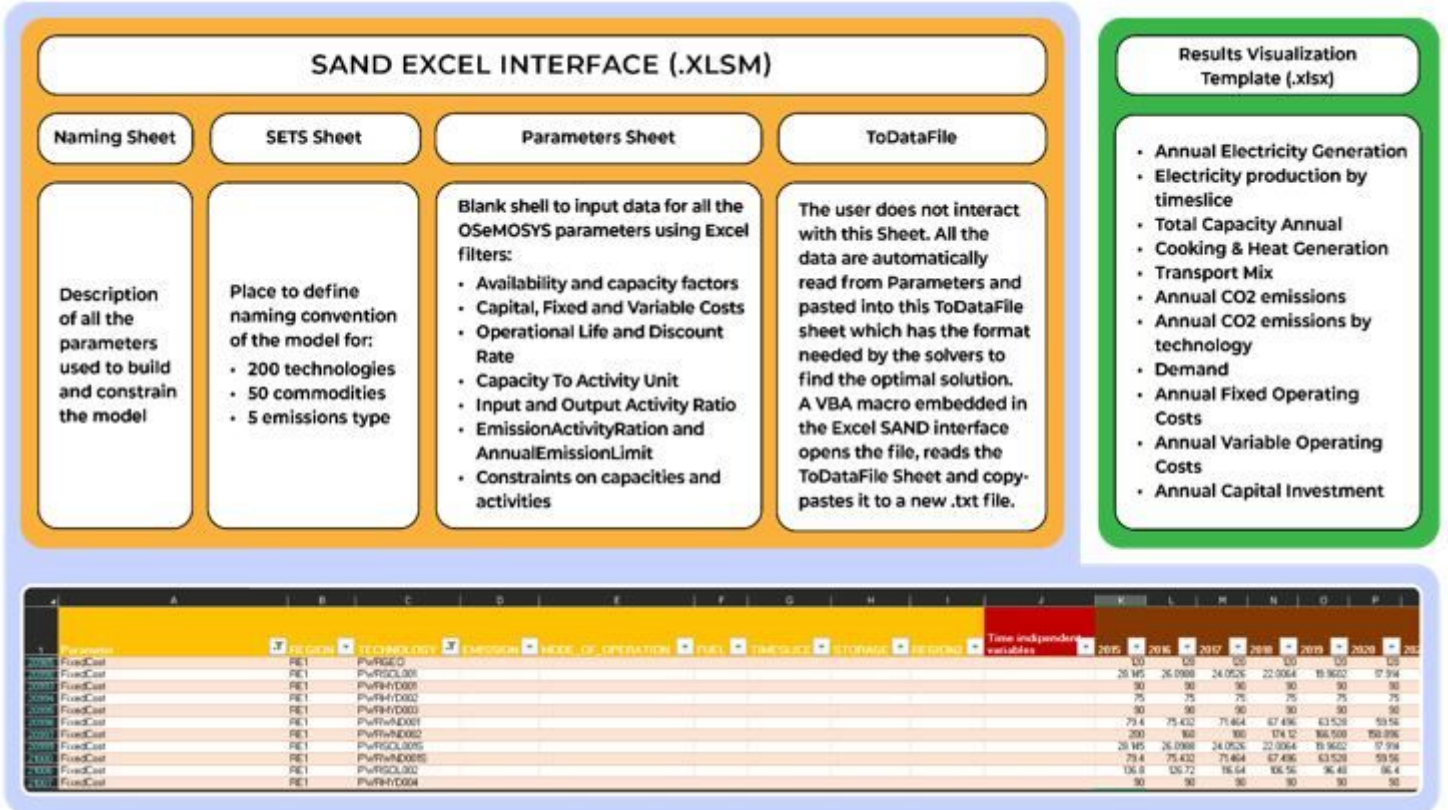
SAND EXCEL INTERFACE (.XLSM)

Naming Sheet

SETS Sheet

Parameters Sheet

ToDataFile

Description of all the parameters used to build and constrain the model

Place to define naming convention of the model for:
• 200 technologies
• 50 commodities
• 5 emissions type

Blank shell to input data for all the OSeMOSYS parameters using Excel filters:
• Availability and capacity factors
• Capital, Fixed and Variable Costs
• Operational Life and Discount Rate
• Capacity To Activity Unit
• Input and Output Activity Ratio
• EmissionActivityRation and AnnualEmissionLimit
• Constraints on capacities and activities

The user does not interact with this Sheet. All the data are automatically read from Parameters and pasted into this ToDataFile sheet which has the format needed by the solvers to find the optimal solution. A VBA macro embedded in the Excel SAND interface opens the file, reads the ToDataFile Sheet and copy-pastes it to a new .txt file.

Results Visualization Template (.xlsx)

• Annual Electricity Generation
• Electricity production by timeslice
• Total Capacity Annual
• Cooking & Heat Generation
• Transport Mix
• Annual CO2 emissions
• Annual CO2 emissions by technology
• Demand
• Annual Fixed Operating Costs
• Annual Variable Operating Costs
• Annual Capital Investment

| A | B | C | D | E | F | G | H | I | J | K | L | M | N | O | P |
|---|---|---|---|---|---|---|---|---|---|---|---|---|---|---|---|
| Parameter | REGION | TECHNOLOGY | EMISSION | MODE_OF_OPERATION | FUEL | TIMESLICE | STORAGE | REGION2 | Time independent variables | 2015 | 2016 | 2017 | 2018 | 2019 | 2020 |
| FixedCost | RE1 | PWRGEO | | | | | | | | 120 | 120 | 120 | 120 | 120 | 120 |
| FixedCost | RE1 | PWRSCL001 | | | | | | | | 28.145 | 26.0988 | 24.0526 | 22.0064 | 19.9602 | 17.914 |
| FixedCost | RE1 | PWRHYD001 | | | | | | | | 90 | 90 | 90 | 90 | 90 | 90 |
| FixedCost | RE1 | PWRHYD002 | | | | | | | | 75 | 75 | 75 | 75 | 75 | 75 |
| FixedCost | RE1 | PWRHYD003 | | | | | | | | 90 | 90 | 90 | 90 | 90 | 90 |
| FixedCost | RE1 | PWRWND001 | | | | | | | | 79.4 | 75.432 | 71.464 | 67.496 | 63.528 | 59.56 |
| FixedCost | RE1 | PWRWND002 | | | | | | | | 200 | 160 | 180 | 174.12 | 166.508 | 158.896 |
| FixedCost | RE1 | PWRSCL001S | | | | | | | | 28.145 | 26.0988 | 24.0526 | 22.0064 | 19.9602 | 17.914 |
| FixedCost | RE1 | PWRWND001S | | | | | | | | 79.4 | 75.432 | 71.464 | 67.496 | 63.528 | 59.56 |
| FixedCost | RE1 | PWRSCL002 | | | | | | | | 136.8 | 126.72 | 116.64 | 106.56 | 96.48 | 86.4 |
| FixedCost | RE1 | PWRHYD004 | | | | | | | | 90 | 90 | 90 | 90 | 90 | 90 |